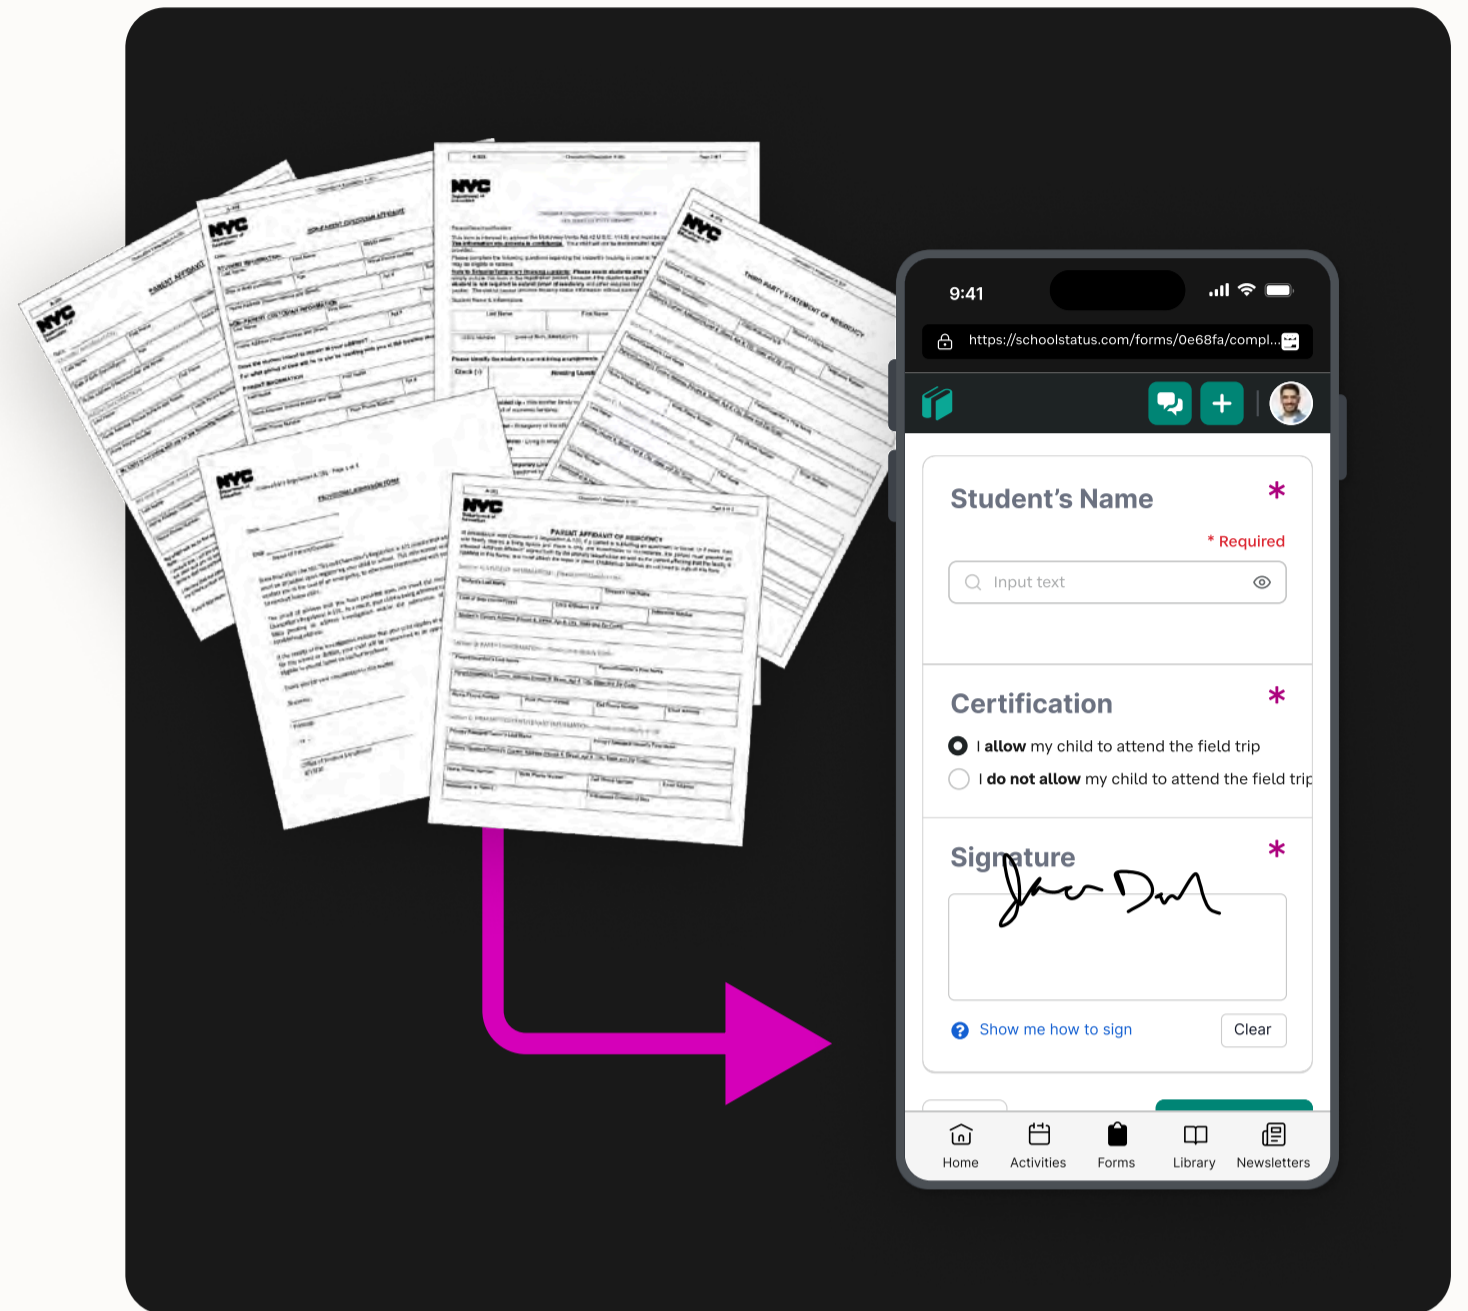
NYC

NYC

NYC

NYC

NYC

PARENT AFFIDAVIT OF RESIDENCY

THIRD PARTY STATEMENT OF RESIDENCY

9:41

https://schoolstatus.com/forms/0e68fa/compl...

Student's Name *

* Required

Input text

Certification *

I **allow** my child to attend the field trip

I **do not allow** my child to attend the field trip

Signature *

Show me how to sign

Clear

Home Activities Forms Library Newsletters